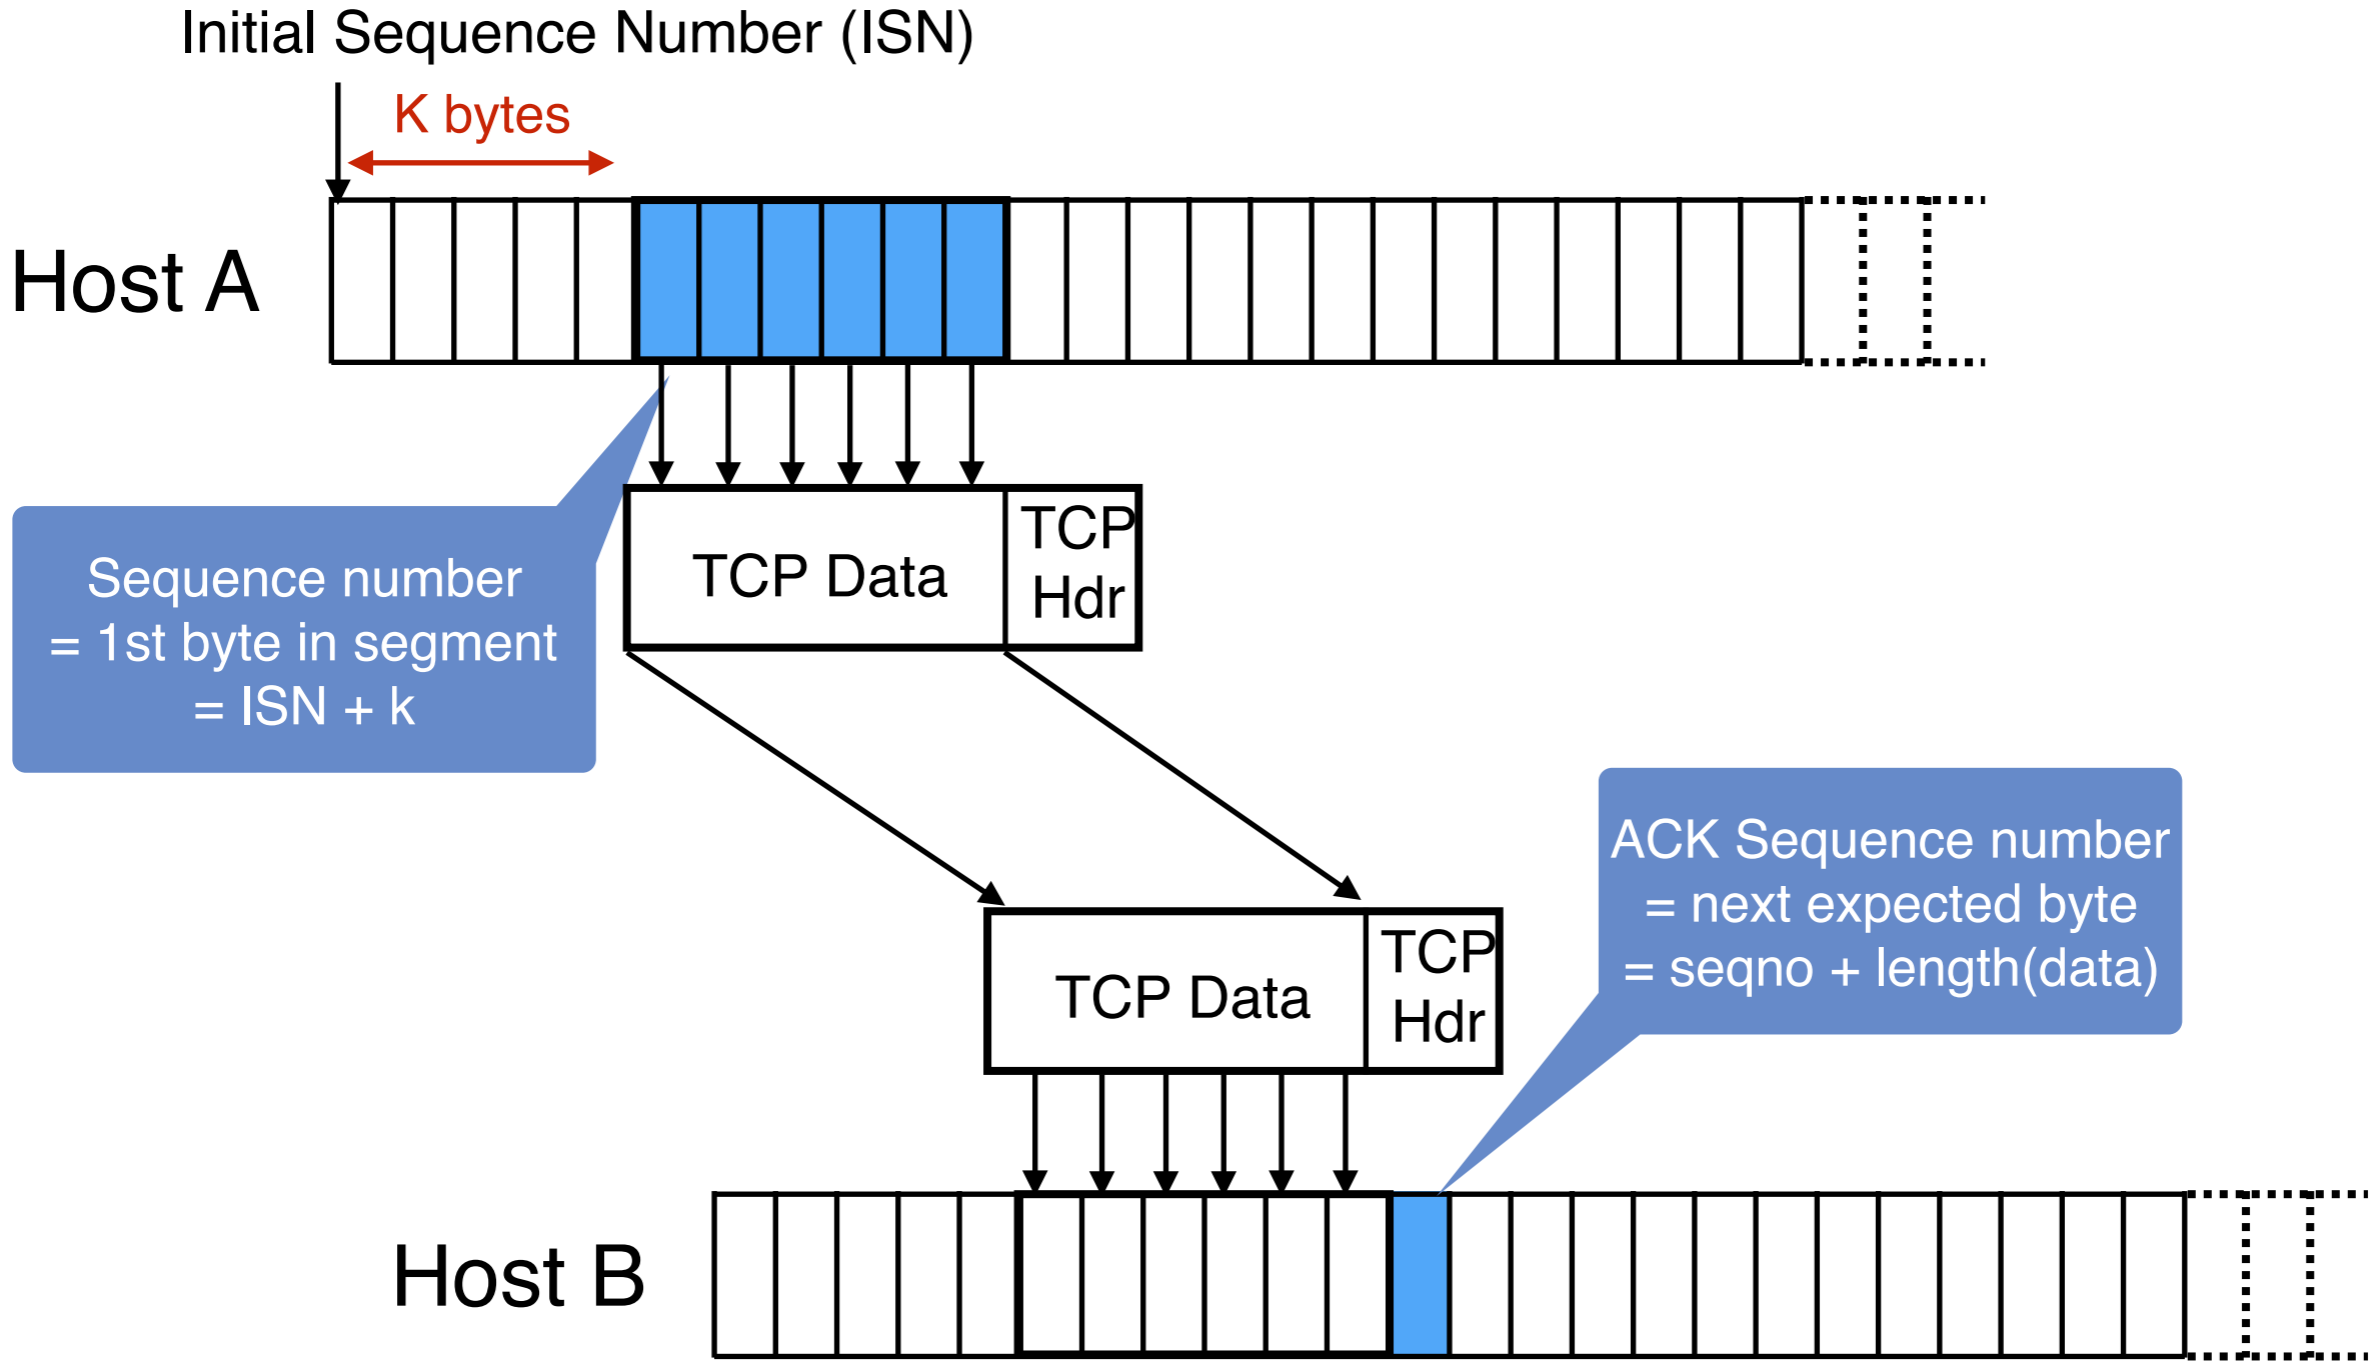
Initial Sequence Number (ISN)

K bytes

Host A

Sequence number
= 1st byte in segment
= ISN + k

TCP Data

TCP
Hdr

TCP Data

TCP
Hdr

ACK Sequence number
= next expected byte
= seqno + length(data)

Host B